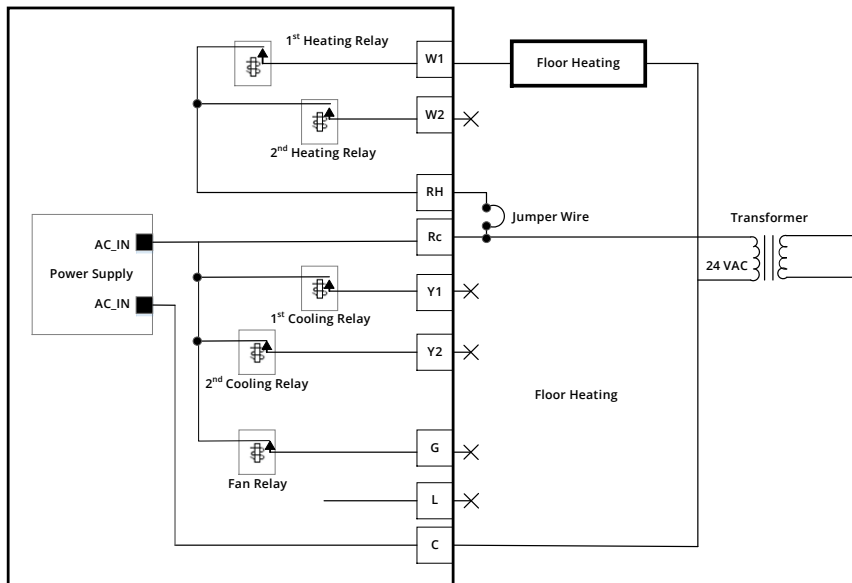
1$^{st}$ Heating Relay

W1

Floor Heating

W2

2$^{nd}$ Heating Relay

RH

Jumper Wire

Transformer

AC_IN

Rc

Power Supply

24 VAC

AC_IN

Y1

1$^{st}$ Cooling Relay

Y2

2$^{nd}$ Cooling Relay

Floor Heating

G

Fan Relay

L

C